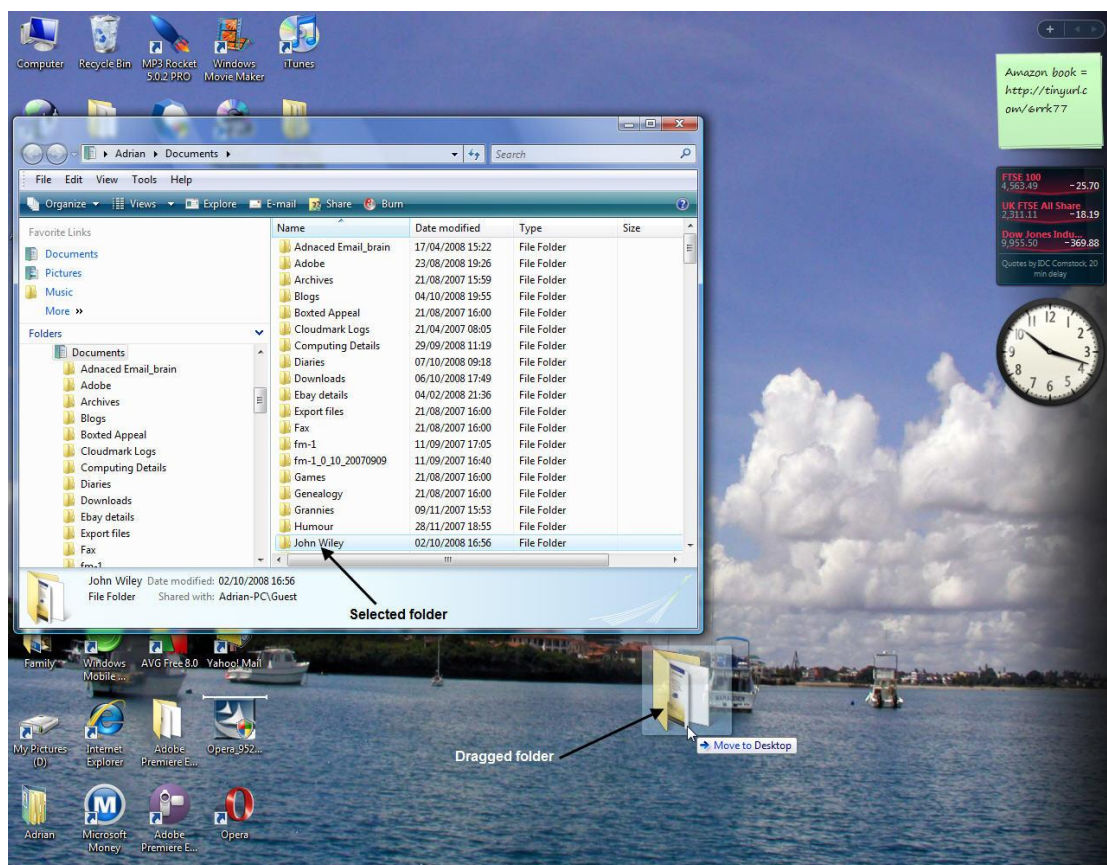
Computer Recycle Bin MP3 Rocket 5.0.2 PRO Windows Movie Maker iTunes

Amazon book = http://tinyurl.com/6rrk77

FTSE 100 4,563.49 −25.70
UK FTSE All Share 2,311.11 −18.19
Dow Jones Indu... 9,955.50 −369.88
Quotes by IDC Comstock, 20 min delay

Adrian ▸ Documents ▸
Search
File Edit View Tools Help
Organize ▾ Views ▾ Explore E-mail Share Burn

Favorite Links
Documents
Pictures
Music
More »
Folders
Documents
Adnaced Email_brain
Adobe
Archives
Blogs
Boxted Appeal
Cloudmark Logs
Computing Details
Diaries
Downloads
Ebay details
Export files
Fax
fm-1

| Name | Date modified | Type | Size |
|---|---|---|---|
| Adnaced Email_brain | 17/04/2008 15:22 | File Folder | |
| Adobe | 23/08/2008 19:26 | File Folder | |
| Archives | 21/08/2007 15:59 | File Folder | |
| Blogs | 04/10/2008 19:55 | File Folder | |
| Boxted Appeal | 21/08/2007 16:00 | File Folder | |
| Cloudmark Logs | 21/04/2007 08:05 | File Folder | |
| Computing Details | 29/09/2008 11:19 | File Folder | |
| Diaries | 07/10/2008 09:18 | File Folder | |
| Downloads | 06/10/2008 17:49 | File Folder | |
| Ebay details | 04/02/2008 21:36 | File Folder | |
| Export files | 21/08/2007 16:00 | File Folder | |
| Fax | 21/08/2007 16:00 | File Folder | |
| fm-1 | 11/09/2007 17:05 | File Folder | |
| fm-1_0_10_20070909 | 11/09/2007 16:40 | File Folder | |
| Games | 21/08/2007 16:00 | File Folder | |
| Genealogy | 21/08/2007 16:00 | File Folder | |
| Grannies | 09/11/2007 15:53 | File Folder | |
| Humour | 28/11/2007 18:55 | File Folder | |
| John Wiley | 02/10/2008 16:56 | File Folder | |

John Wiley Date modified: 02/10/2008 16:56
File Folder Shared with: Adrian-PC\Guest

Selected folder

Family Windows Mobile ... AVG Free 8.0 Yahoo! Mail

My Pictures (D) Internet Explorer Adobe Premiere E... Opera_952...

Move to Desktop

Dragged folder

Adrian Microsoft Money Adobe Premiere E... Opera